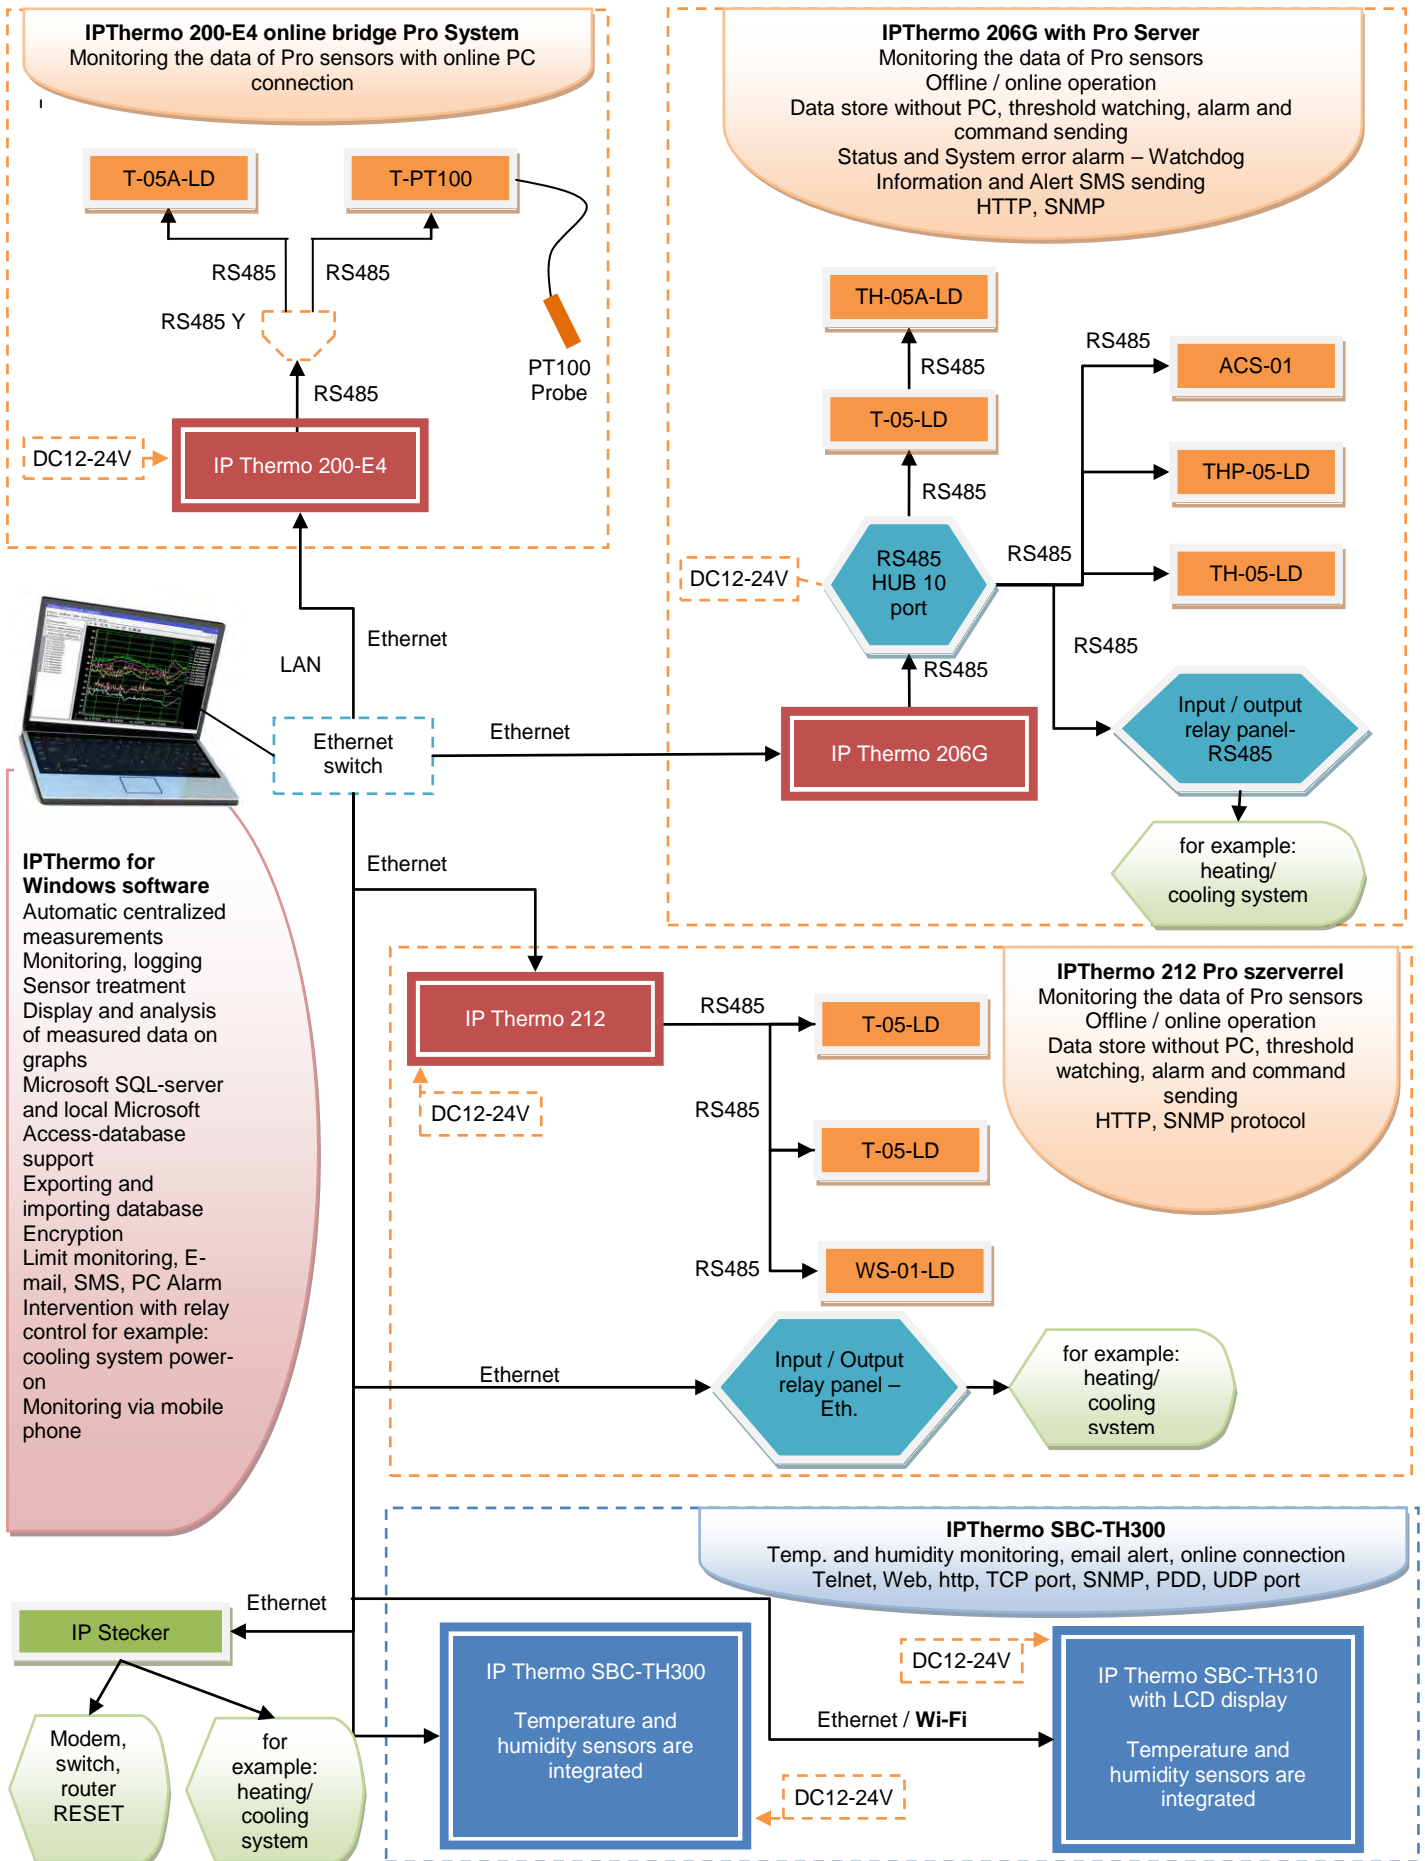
IPThermo 200-E4 online bridge Pro System
Monitoring the data of Pro sensors with online PC connection

T-05A-LD

T-PT100

RS485

RS485

RS485 Y

PT100 Probe

RS485

DC12-24V

IP Thermo 200-E4

IPThermo 206G with Pro Server
Monitoring the data of Pro sensors
Offline / online operation
Data store without PC, threshold watching, alarm and command sending
Status and System error alarm – Watchdog
Information and Alert SMS sending
HTTP, SNMP

TH-05A-LD

RS485

RS485

ACS-01

T-05-LD

RS485

THP-05-LD

RS485 HUB 10 port

RS485

DC12-24V

TH-05-LD

RS485

RS485

Input / output relay panel- RS485

IP Thermo 206G

for example: heating/ cooling system

Ethernet

LAN

Ethernet switch

Ethernet

Ethernet

IPThermo for Windows software
Automatic centralized measurements
Monitoring, logging
Sensor treatment
Display and analysis of measured data on graphs
Microsoft SQL-server and local Microsoft Access-database support
Exporting and importing database
Encryption
Limit monitoring, E-mail, SMS, PC Alarm
Intervention with relay control for example: cooling system power-on
Monitoring via mobile phone

IP Thermo 212

RS485

T-05-LD

IPThermo 212 Pro szerverrel
Monitoring the data of Pro sensors
Offline / online operation
Data store without PC, threshold watching, alarm and command sending
HTTP, SNMP protocol

DC12-24V

RS485

T-05-LD

RS485

WS-01-LD

Ethernet

Input / Output relay panel – Eth.

for example: heating/ cooling system

IPThermo SBC-TH300
Temp. and humidity monitoring, email alert, online connection
Telnet, Web, http, TCP port, SNMP, PDD, UDP port

Ethernet

IP Stecker

IP Thermo SBC-TH300

Temperature and humidity sensors are integrated

DC12-24V

IP Thermo SBC-TH310 with LCD display

Temperature and humidity sensors are integrated

Ethernet / Wi-Fi

DC12-24V

Modem, switch, router RESET

for example: heating/ cooling system